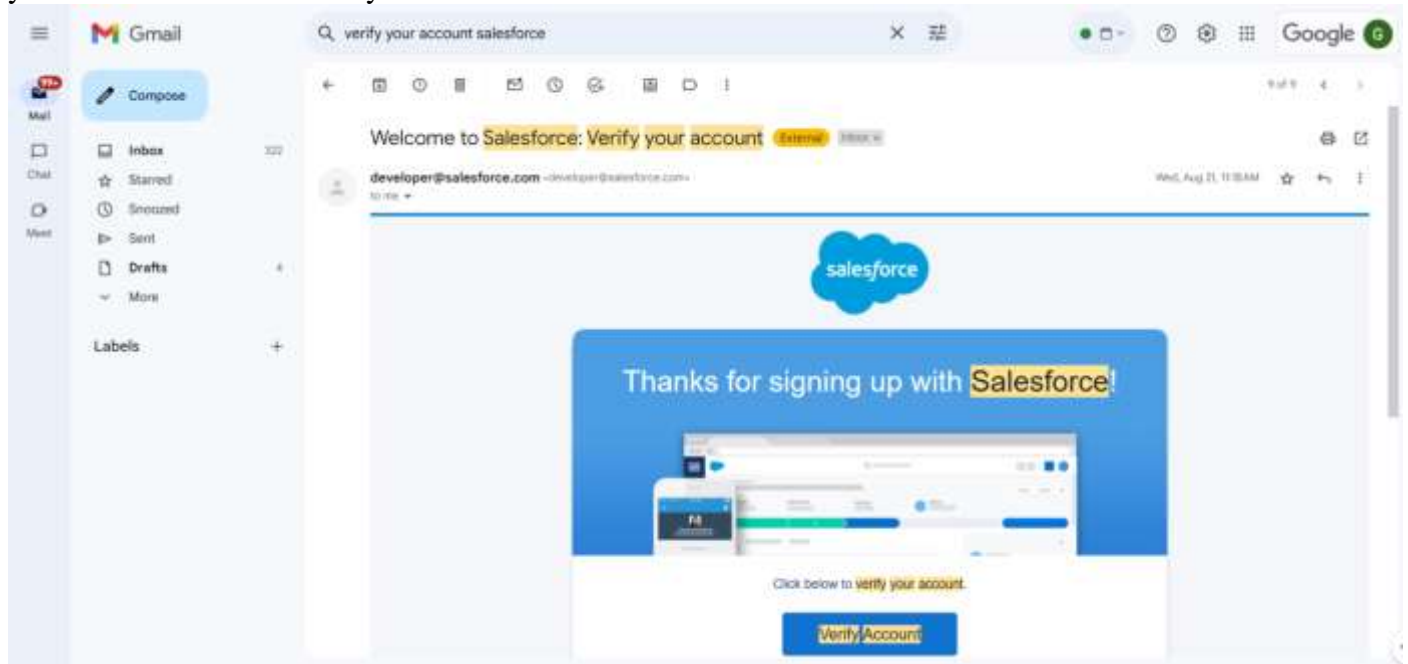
Gmail

verify your account salesforce

Google

99+
Mail

Chat

Meet

Compose

Inbox 322
Starred
Snoozed
Sent
Drafts 4
More

Labels +

Welcome to Salesforce: Verify your account External Inbox ×

developer@salesforce.com <developer@salesforce.com>
to me

Wed, Aug 21, 11:18 AM

salesforce

Thanks for signing up with Salesforce!

Click below to verify your account.

Verify Account